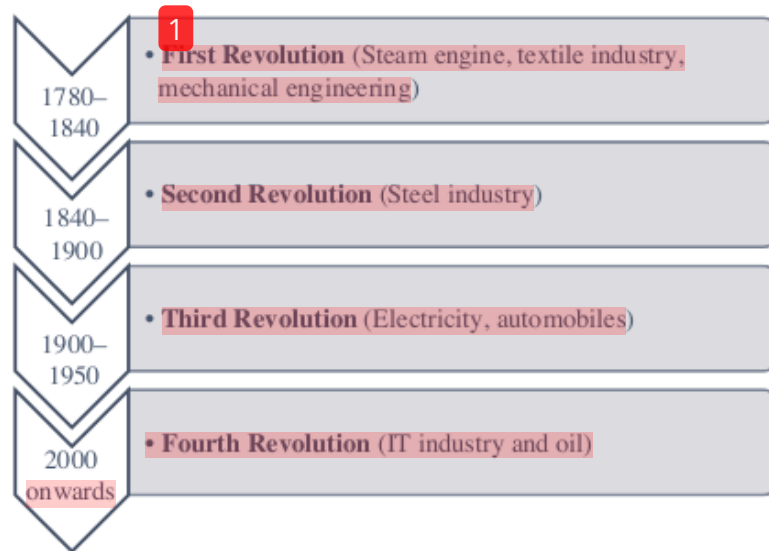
1

1780–1840

• First Revolution (Steam engine, textile industry, mechanical engineering)

1840–1900

• Second Revolution (Steel industry)

1900–1950

• Third Revolution (Electricity, automobiles)

2000 onwards

• Fourth Revolution (IT industry and oil)